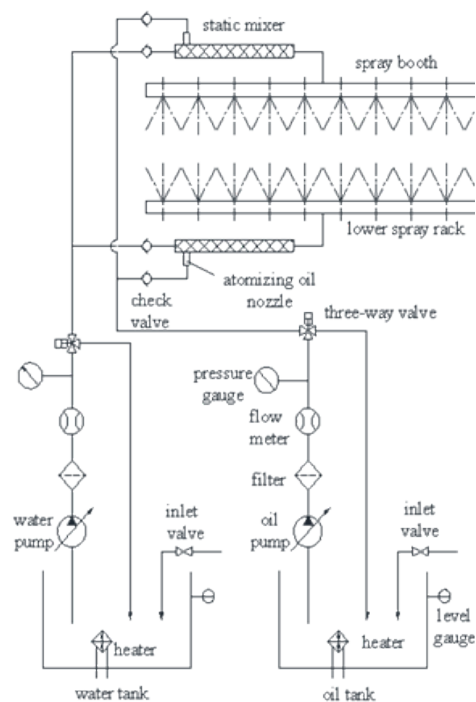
static mixer

spray booth

lower spray rack

atomizing oil nozzle

check valve

three-way valve

pressure gauge

flow meter

filter

water pump

inlet valve

oil pump

inlet valve

heater

heater

level gauge

water tank

oil tank